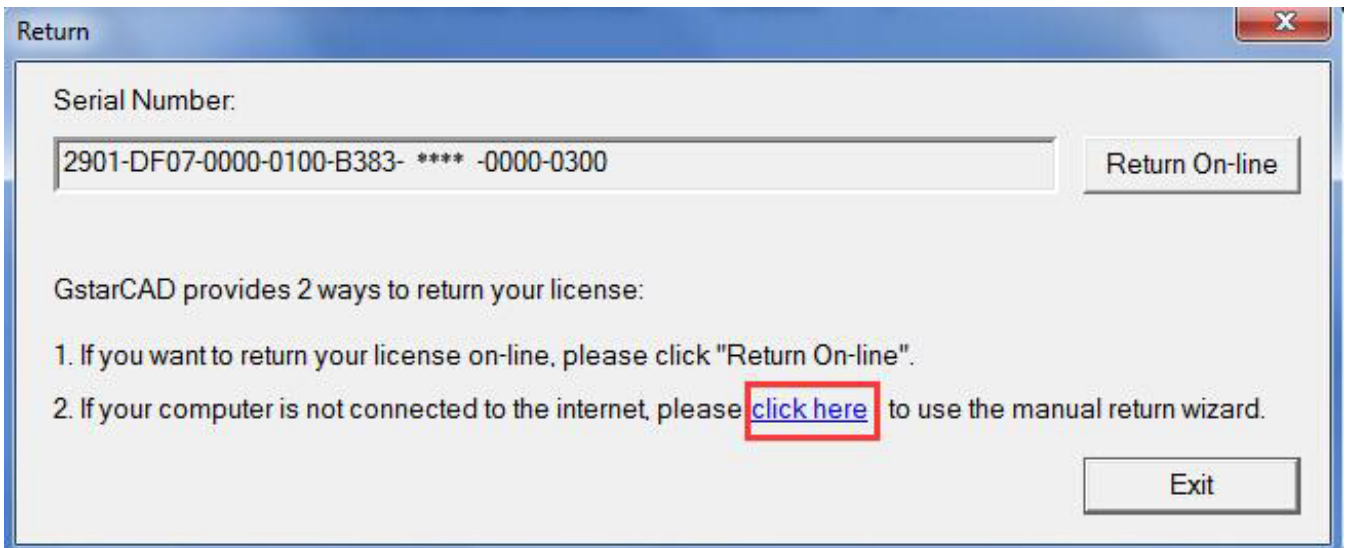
Return

Serial Number:

2901-DF07-0000-0100-B383- **** -0000-0300

Return On-line

GstarCAD provides 2 ways to return your license:

1. If you want to return your license on-line, please click "Return On-line".

2. If your computer is not connected to the internet, please click here to use the manual return wizard.

Exit